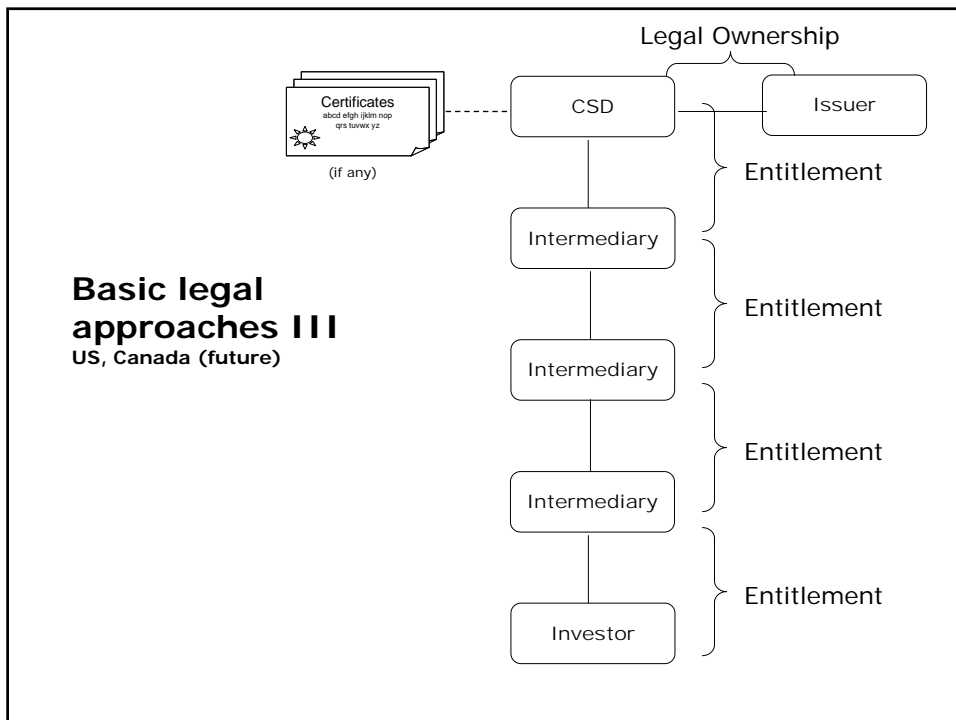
Legal Ownership

Certificates
abcd efgh ijklm nop
qrs tuvwx yz

(if any)

CSD

Issuer

Entitlement

Intermediary

Basic legal approaches III
US, Canada (future)

Entitlement

Intermediary

Entitlement

Intermediary

Entitlement

Investor